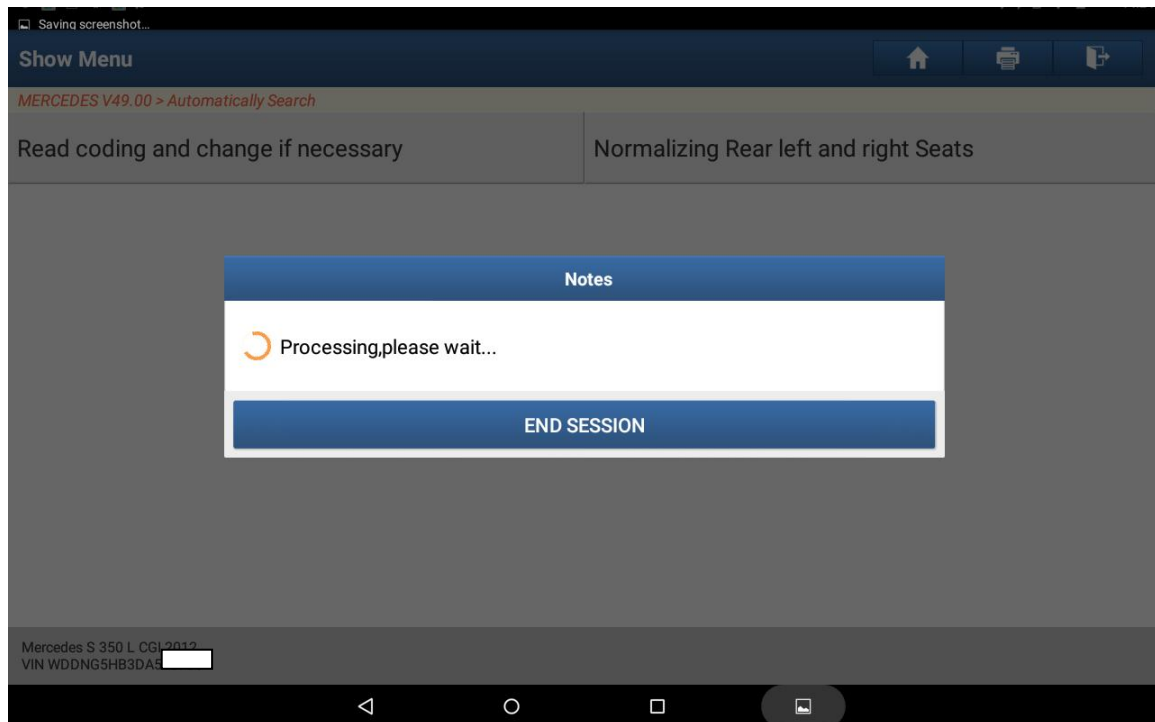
Saving screenshot...

Show Menu

MERCEDES V49.00 > Automatically Search

Read coding and change if necessary

Normalizing Rear left and right Seats

Notes

Processing,please wait...

END SESSION

Mercedes S 350 L CGI 2012
VIN WDDNG5HB3DA5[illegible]